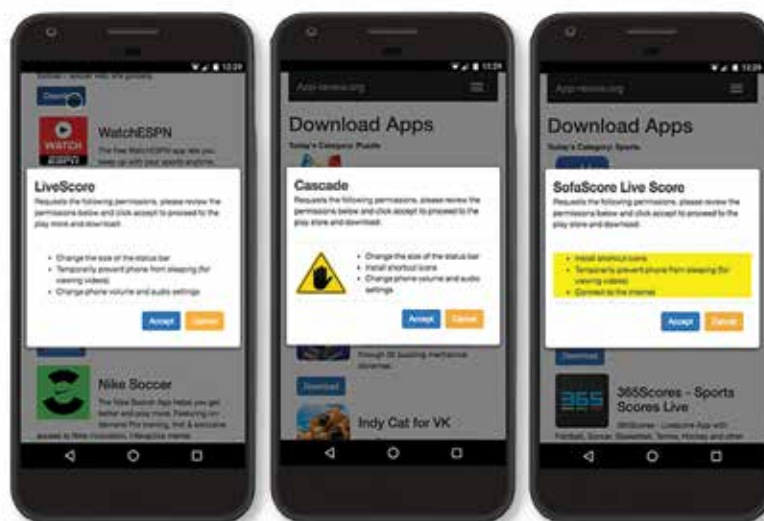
12:29

Download

WATCH ESPN

WatchESPN

The free WatchESPN app lets you keep up with your sports anytime.

LiveScore

Requests the following permissions, please review the permissions below and click accept to proceed to the play store and download:

- Change the size of the status bar
- Temporarily prevent phone from sleeping (for viewing videos)
- Change phone volume and audio settings

Accept Cancel

Nike Soccer

The Nike Soccer App helps you get better and play more. Featuring on-demand Pro training, first & exclusive access to Nike innovation, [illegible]

12:29

App-review.org

Download Apps

Today's Category: Puzzle

Cascade

Requests the following permissions, please review the permissions below and click accept to proceed to the play store and download:

- Change the size of the status bar
- Install shortcut icons
- Change phone volume and audio settings

Accept Cancel

through 50 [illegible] mechanical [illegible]

Download

Indy Cat for VK

12:29

App-review.org

Download Apps

Today's Category: Sports

SofaScore Live Score

Requests the following permissions, please review the permissions below and click accept to proceed to the play store and download:

- Install shortcut icons
- Temporarily prevent phone from sleeping (for viewing videos)
- Connect to the internet

Accept Cancel

Download

365

365Scores - Sports Scores Live

365Scores - Livescore App with Football, Soccer, Basketball, Tennis, Hockey and other